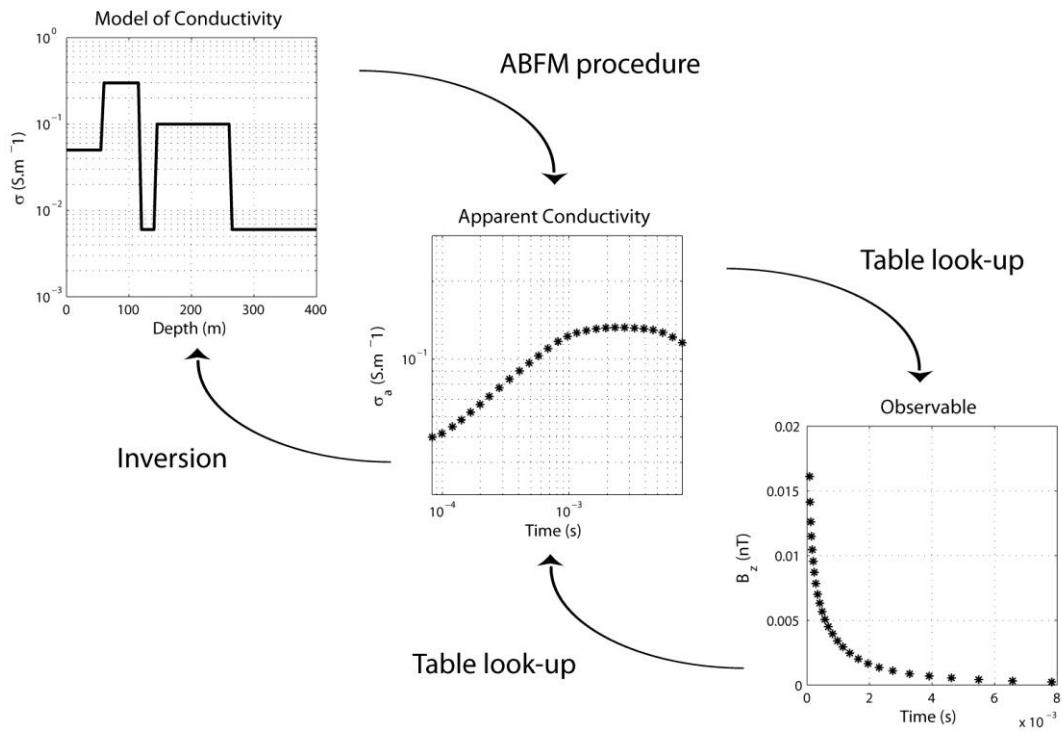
Model of Conductivity

$10^0$
$10^{-1}$
$10^{-2}$
$10^{-3}$

σ (S.m $^{-1}$)

0 100 200 300 400

Depth (m)

ABFM procedure

Apparent Conductivity

$10^{-1}$

$\sigma_a$ (S.m $^{-1}$)

$10^{-4}$ $10^{-3}$

Time (s)

Table look-up

Inversion

Observable

0.02
0.015
0.01
0.005
0

$B_z$ (nT)

0 2 4 6 8

Time (s)

x $10^{-3}$

Table look-up